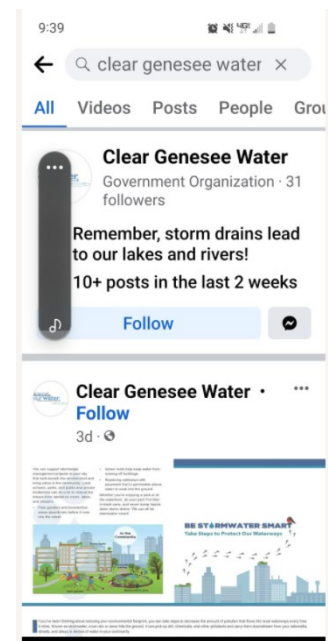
9:39

clear genesee water ×

All Videos Posts People Grou

Clear Genesee Water

Government Organization · 31 followers

Remember, storm drains lead to our lakes and rivers!

10+ posts in the last 2 weeks

Follow

Clear Genesee Water · Follow

3d ·

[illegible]

BE STORMWATER SMART

Take Steps to Protect Our Waterways

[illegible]